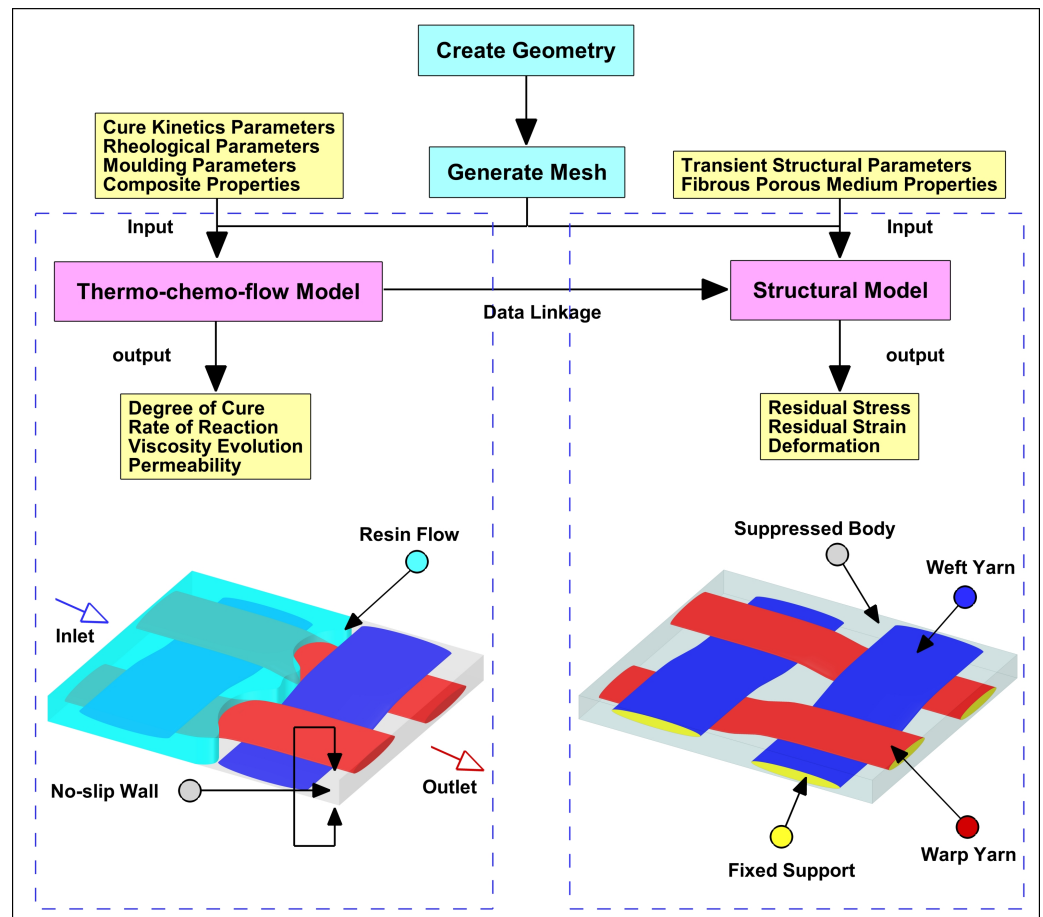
Create Geometry

Cure Kinetics Parameters
Rheological Parameters
Moulding Parameters
Composite Properties

Generate Mesh

Transient Structural Parameters
Fibrous Porous Medium Properties

Input

Input

Thermo-chemo-flow Model

Data Linkage

Structural Model

output

output

Degree of Cure
Rate of Reaction
Viscosity Evolution
Permeability

Residual Stress
Residual Strain
Deformation

Resin Flow

Inlet

No-slip Wall

Outlet

Suppressed Body

Weft Yarn

Fixed Support

Warp Yarn